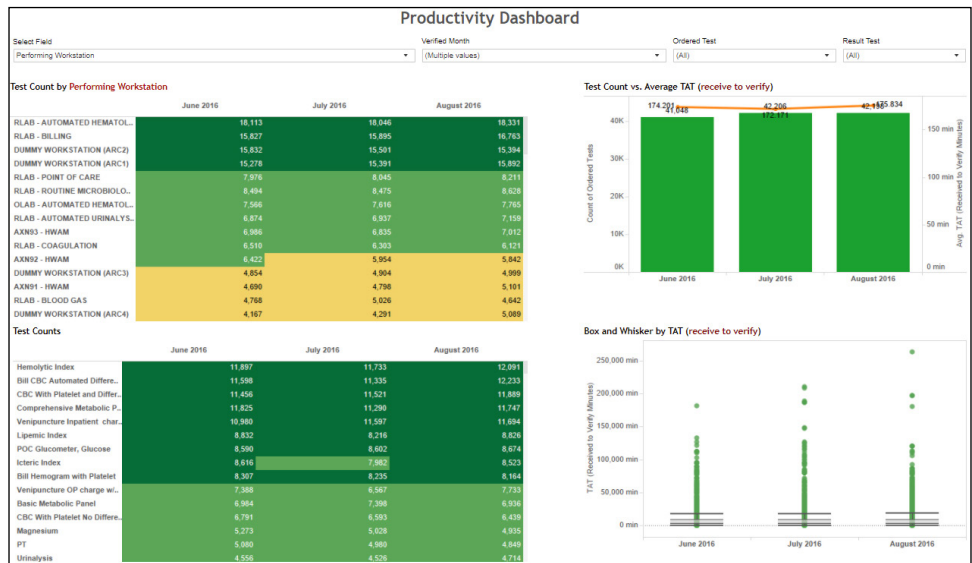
Productivity Dashboard

Select Field
Performing Workstation

Verified Month
(Multiple values)

Ordered Test
(All)

Result Test
(All)

Test Count by Performing Workstation

| | June 2016 | July 2016 | August 2016 |
|---|---|---|---|
| RLAB - AUTOMATED HEMATOL.. | 18,113 | 18,046 | 18,331 |
| RLAB - BILLING | 15,827 | 15,895 | 16,763 |
| DUMMY WORKSTATION (ARC2) | 15,832 | 15,501 | 15,394 |
| DUMMY WORKSTATION (ARC1) | 15,278 | 15,391 | 15,892 |
| RLAB - POINT OF CARE | 7,976 | 8,045 | 8,211 |
| RLAB - ROUTINE MICROBIOLO.. | 8,494 | 8,475 | 8,628 |
| OLAB - AUTOMATED HEMATOL.. | 7,566 | 7,616 | 7,765 |
| RLAB - AUTOMATED URINALYS.. | 6,874 | 6,937 | 7,159 |
| AXN93 - HWAM | 6,986 | 6,835 | 7,012 |
| RLAB - COAGULATION | 6,510 | 6,303 | 6,121 |
| AXN92 - HWAM | 6,422 | 5,954 | 5,842 |
| DUMMY WORKSTATION (ARC3) | 4,854 | 4,904 | 4,999 |
| AXN91 - HWAM | 4,690 | 4,798 | 5,101 |
| RLAB - BLOOD GAS | 4,768 | 5,026 | 4,642 |
| DUMMY WORKSTATION (ARC4) | 4,167 | 4,291 | 5,089 |

Test Count vs. Average TAT (receive to verify)

174,201
41,648
42,206
172,171
42,138
175,834
40K
30K
20K
10K
0K
Count of Ordered Tests
150 min
100 min
50 min
0 min
Avg. TAT (Received to Verify Minutes)
June 2016
July 2016
August 2016

Test Counts

| | June 2016 | July 2016 | August 2016 |
|---|---|---|---|
| Hemolytic Index | 11,897 | 11,733 | 12,091 |
| Bill CBC Automated Differe.. | 11,598 | 11,335 | 12,233 |
| CBC With Platelet and Differ.. | 11,456 | 11,521 | 11,889 |
| Comprehensive Metabolic P.. | 11,825 | 11,290 | 11,747 |
| Venipuncture Inpatient char.. | 10,980 | 11,597 | 11,694 |
| Lipemic Index | 8,832 | 8,216 | 8,826 |
| POC Glucometer, Glucose | 8,590 | 8,602 | 8,674 |
| Icteric Index | 8,616 | 7,982 | 8,523 |
| Bill Hemogram with Platelet | 8,307 | 8,235 | 8,164 |
| Venipuncture OP charge w/.. | 7,388 | 6,567 | 7,733 |
| Basic Metabolic Panel | 6,984 | 7,398 | 6,936 |
| CBC With Platelet No Differe.. | 6,791 | 6,593 | 6,439 |
| Magnesium | 5,273 | 5,028 | 4,935 |
| PT | 5,060 | 4,980 | 4,849 |
| Urinalysis | 4,556 | 4,526 | 4,714 |

Box and Whisker by TAT (receive to verify)

250,000 min
200,000 min
150,000 min
100,000 min
50,000 min
0 min
TAT (Received to Verify Minutes)
June 2016
July 2016
August 2016